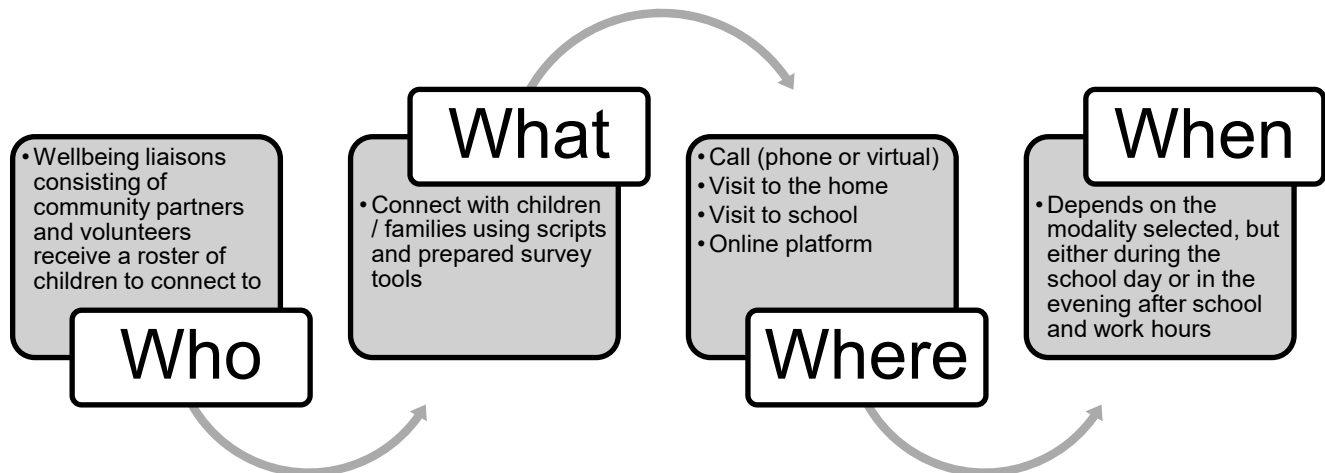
- Wellbeing liaisons consisting of community partners and volunteers receive a roster of children to connect to

Who

What

- Connect with children / families using scripts and prepared survey tools

- Call (phone or virtual)
- Visit to the home
- Visit to school
- Online platform

Where

When

- Depends on the modality selected, but either during the school day or in the evening after school and work hours